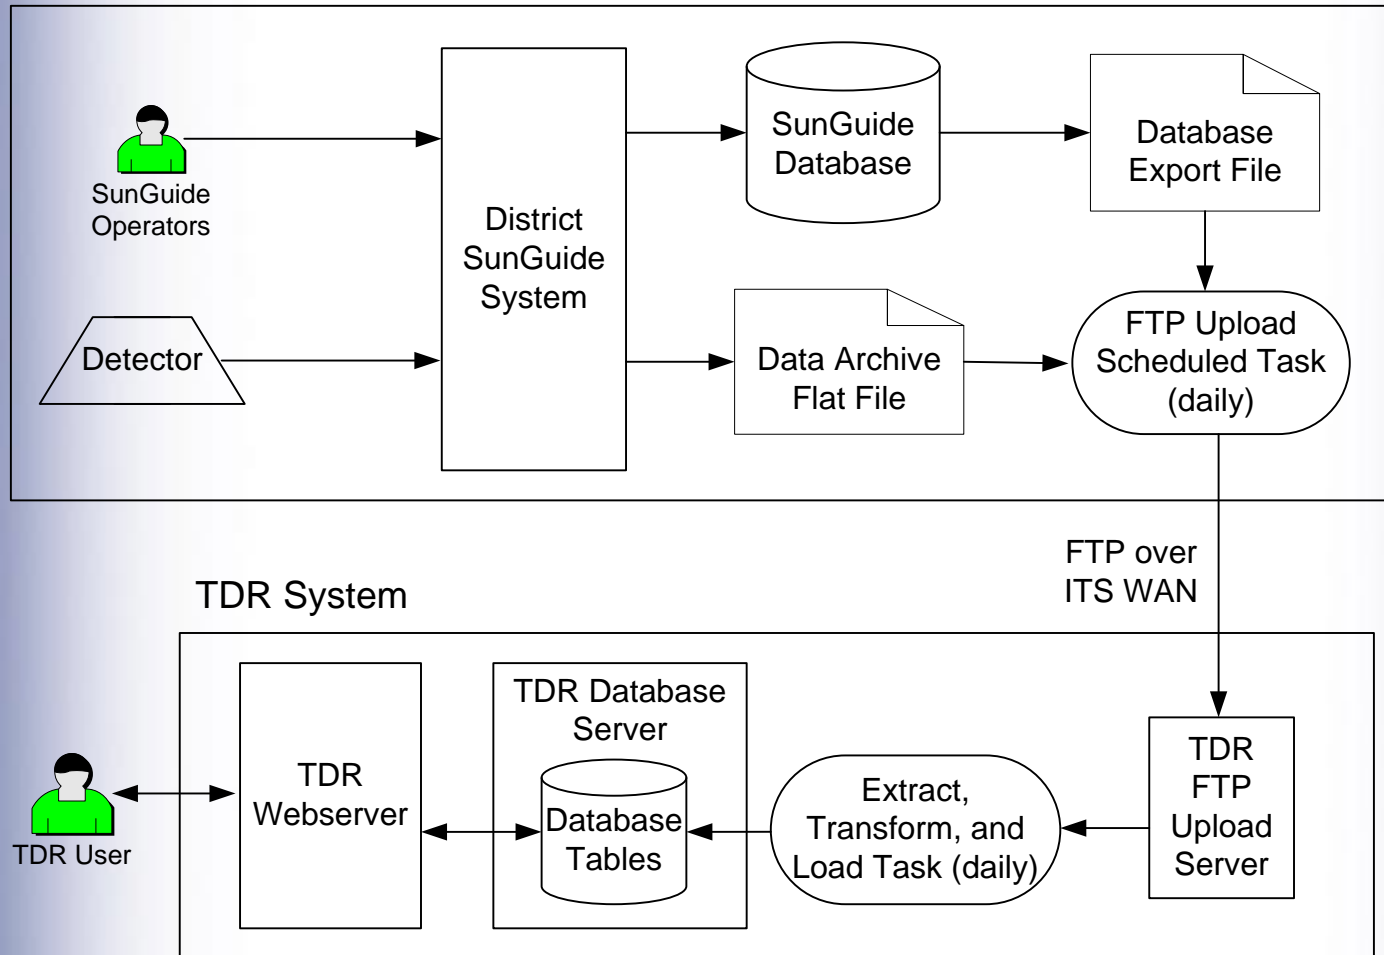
SunGuide Operators

Detector

District SunGuide System

SunGuide Database

Database Export File

Data Archive Flat File

FTP Upload Scheduled Task (daily)

FTP over ITS WAN

TDR System

TDR User

TDR Webserver

TDR Database Server

Database Tables

Extract, Transform, and Load Task (daily)

TDR FTP Upload Server